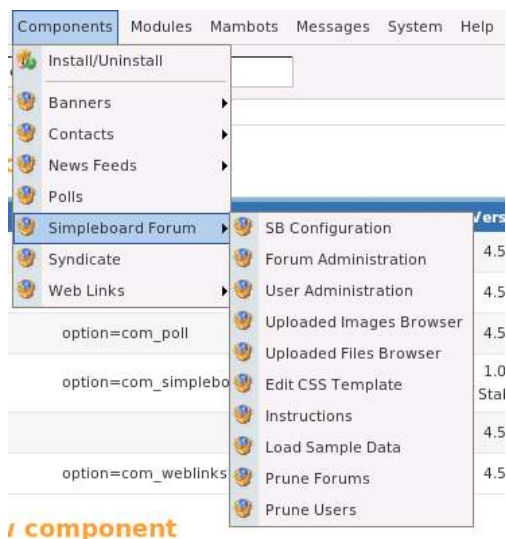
Components Modules Mambots Messages System Help

Install/Uninstall
Banners
Contacts
News Feeds
Polls
Simpleboard Forum
Syndicate
Web Links

SB Configuration
Forum Administration
User Administration
Uploaded Images Browser
Uploaded Files Browser
Edit CSS Template
Instructions
Load Sample Data
Prune Forums
Prune Users

Vers
4.5
4.5
option=com_poll 4.5
option=com_simplebo 1.0 Stal
4.5
option=com_weblinks 4.5

component